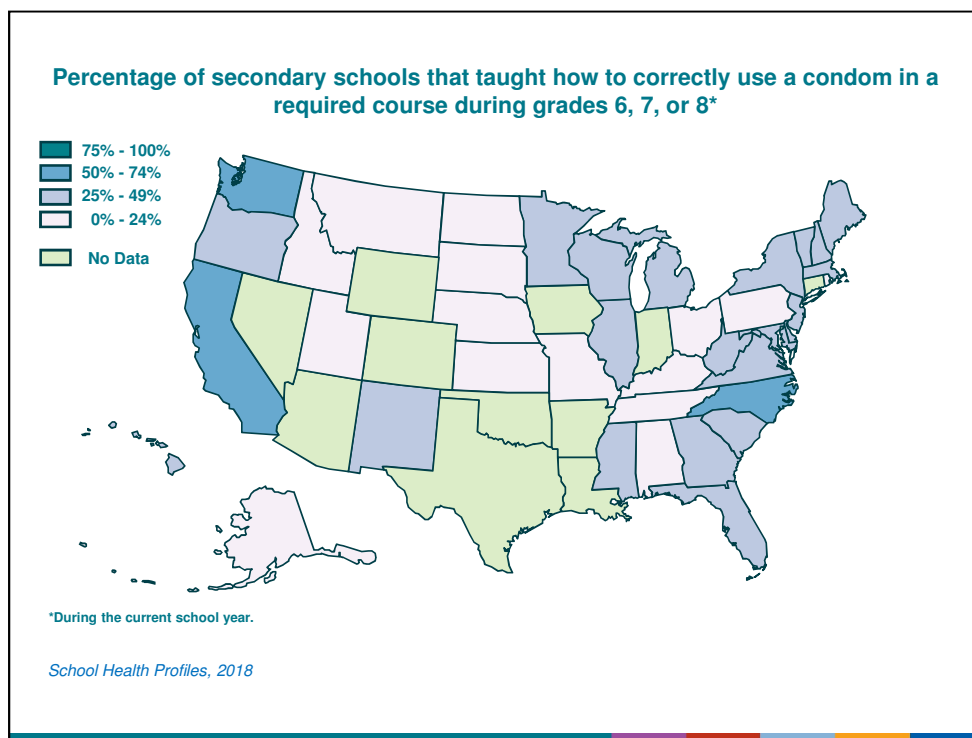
Percentage of secondary schools that taught how to correctly use a condom in a required course during grades 6, 7, or 8*

75% - 100%
50% - 74%
25% - 49%
0% - 24%

No Data

*During the current school year.

School Health Profiles, 2018